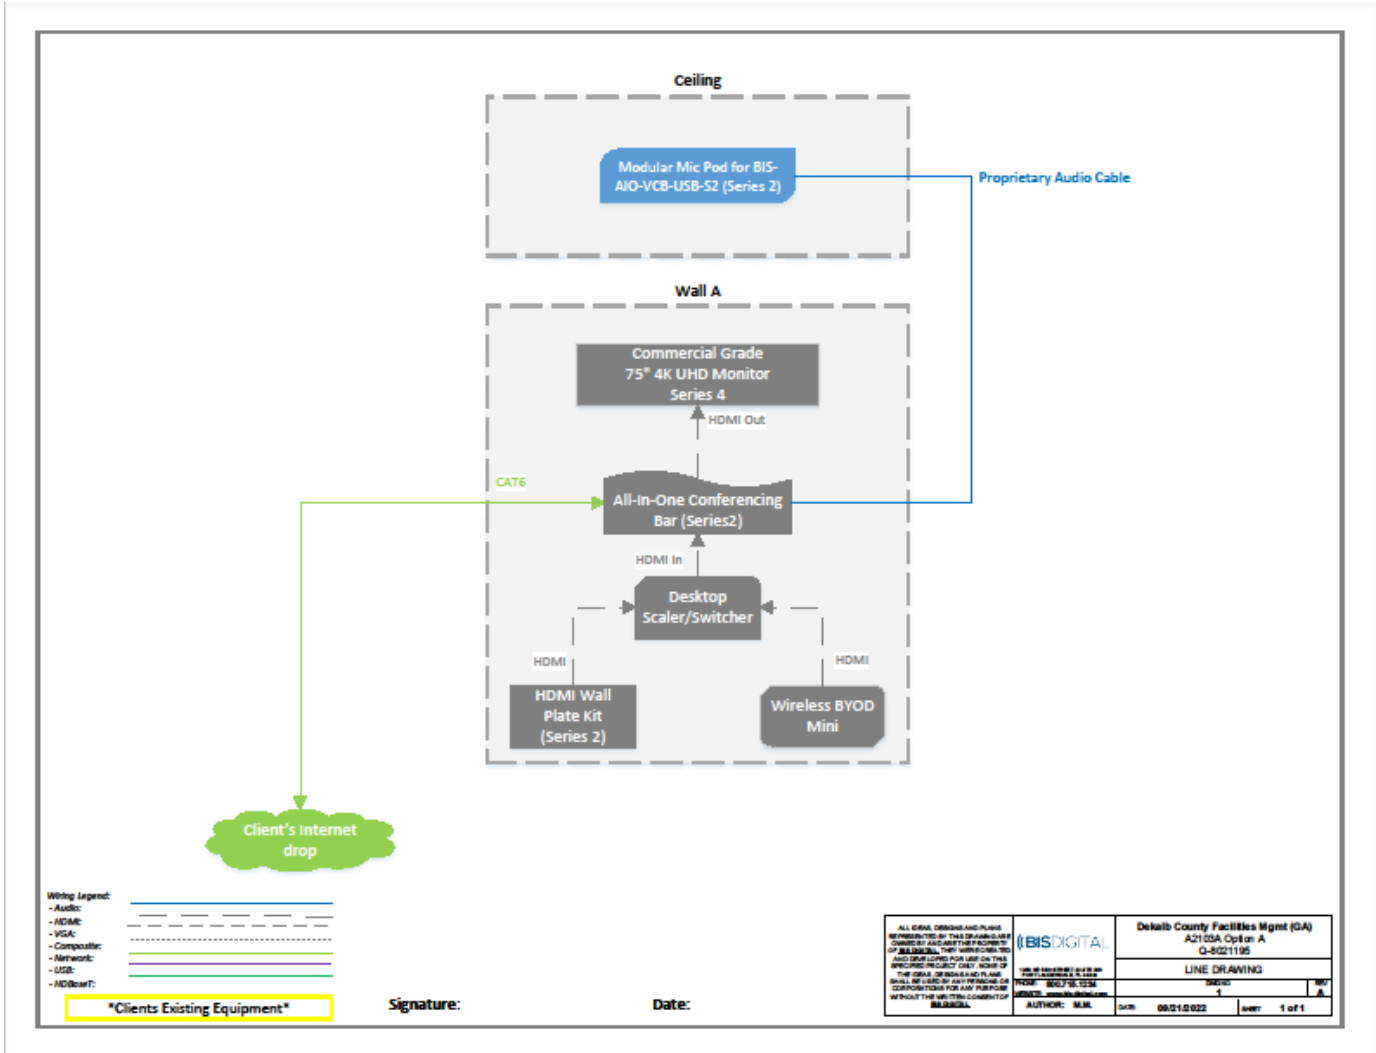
Ceiling

Modular Mic Pod for BIS-AIO-VCB-USB-S2 (Series 2)

Proprietary Audio Cable

Wall A

Commercial Grade 75" 4K UHD Monitor Series 4

HDMI Out

CAT6

All-In-One Conferencing Bar (Series2)

HDMI In

Desktop Scaler/Switcher

HDMI

HDMI

HDMI Wall Plate Kit (Series 2)

Wireless BYOD Mini

Client's Internet drop

Wiring Legend:
- Audio:
- HDMI:
- VGA:
- Composite:
- Network:
- USB:
- HDBaseT:

*Clients Existing Equipment*

Signature:

Date:

ALL IDEAS, DESIGNS AND PLANS REPRESENTED BY THIS DRAWING ARE OWNED BY AND ARE THE PROPERTY OF BIS DIGITAL. THEY WERE CREATED AND DEVELOPED FOR USE ON THE SPECIFIED PROJECT ONLY. NONE OF THE IDEAS, DESIGNS AND PLANS SHALL BE USED BY ANY PERSONS OR CORPORATIONS FOR ANY PURPOSE WITHOUT THE WRITTEN CONSENT OF BIS DIGITAL.

BISDIGITAL

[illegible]
PHONE: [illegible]
WEBSITE: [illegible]
AUTHOR: M.M.

Dekalb County Facilities Mgmt (GA)
A2103A Option A
Q-8021195

LINE DRAWING

DWG NO 1
REV A
DATE 09/21/2022
SHEET 1 of 1